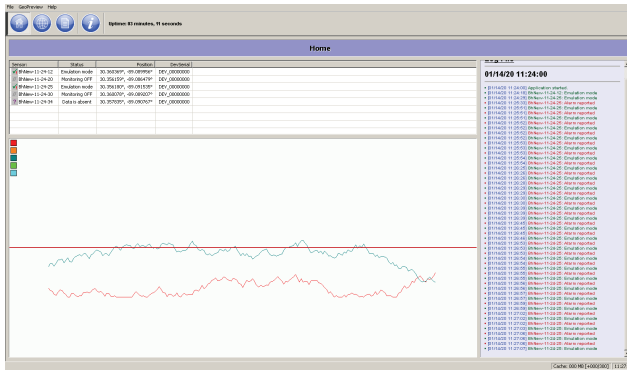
File GeoPreview Help

Uptime 03 minutes, 11 seconds

Home

| Sensor | Status | Position | DevSerial |
|---|---|---|---|
| BMkm-11-24-12 | Emulation mode | 30.366369°, -89.089956° | DEV_00000000 |
| BMkm-11-24-20 | Monitoring OFF | 30.356159°, -89.086479° | DEV_00000000 |
| BMkm-11-24-25 | Emulation mode | 30.356180°, -89.091538° | DEV_00000000 |
| BMkm-11-24-30 | Monitoring OFF | 30.368078°, -89.089207° | DEV_00000000 |
| BMkm-11-24-34 | Data is absent | 30.357659°, -89.090767° | DEV_00000000 |

01/14/20 11:24:00

[01/14/20 11:24:00] Application started
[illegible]

Cache: 000 MB [+000/000] 11:27